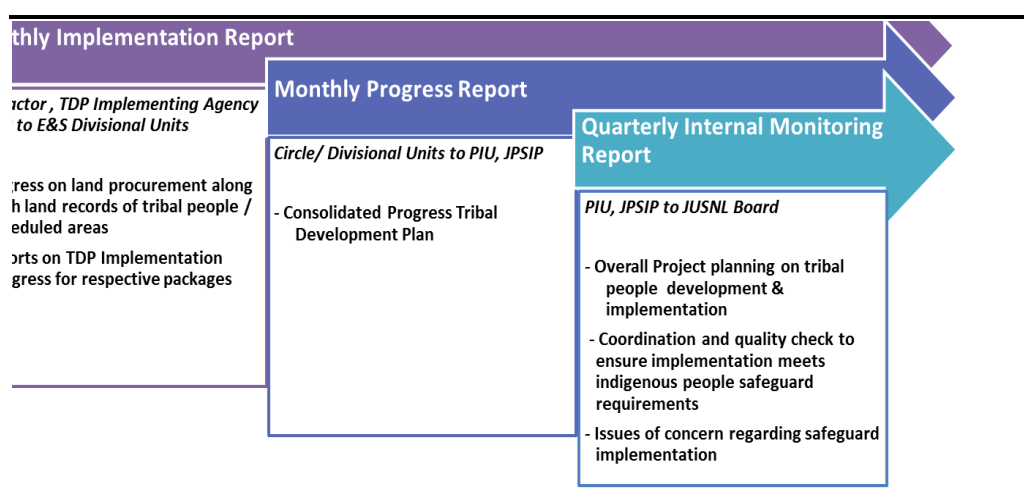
thly Implementation Report

actor , TDP Implementing Agency to E&S Divisional Units

gress on land procurement along h land records of tribal people / eduled areas

orts on TDP Implementation gress for respective packages

Monthly Progress Report

Circle/ Divisional Units to PIU, JPSIP

- Consolidated Progress Tribal Development Plan

Quarterly Internal Monitoring Report

PIU, JPSIP to JUSNL Board

- Overall Project planning on tribal people development & implementation

- Coordination and quality check to ensure implementation meets indigenous people safeguard requirements

- Issues of concern regarding safeguard implementation